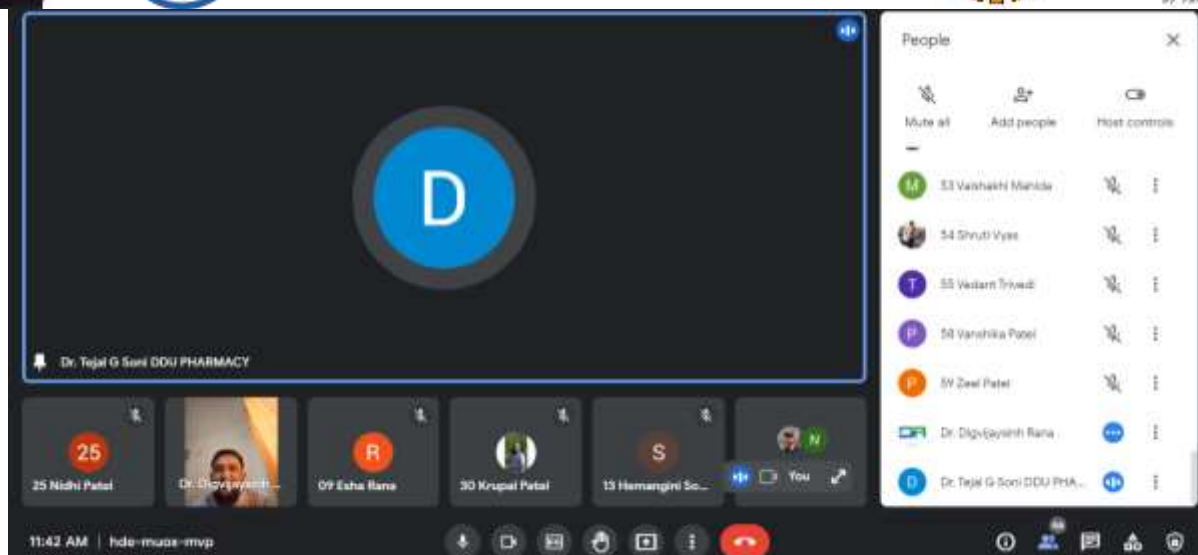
D

Dr. Tejal G Soni DDU PHARMACY

People

Mute all

Add people

Host controls

M 53 Vaishakhi Mahida

54 Shruti Vyas

T 55 Vedant Trivedi

P 58 Vanshika Patel

P 59 Zeel Patel

Dr. Digvijaysinh Rana

D Dr. Tejal G Soni DDU PHA...

25

25 Nidhi Patel

Dr. Digvijaysinh ...

R

09 Esha Rana

30 Krupal Patel

S

13 Hemangini So...

N

You

11:42 AM | hde-muox-mvp